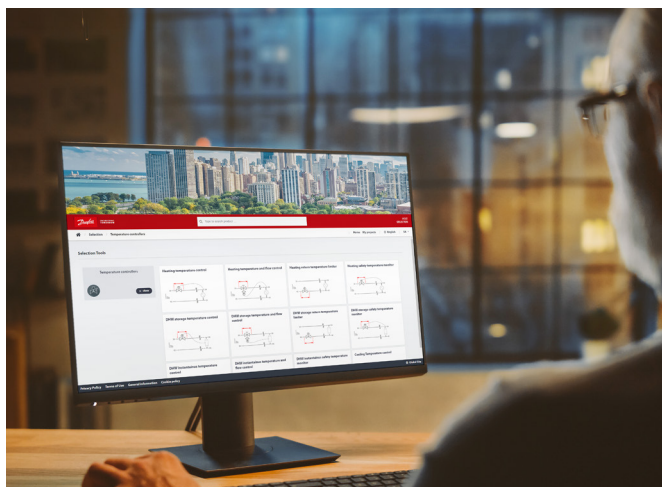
Danfoss

Selection | Temperature controllers

Selection Tools

Temperature controllers

Heating temperature control

Heating temperature and flow control

Heating return temperature limiter

Heating safety temperature monitor

DHW storage temperature control

DHW storage temperature and flow control

DHW storage return temperature limiter

DHW storage safety temperature monitor

DHW instantaneous temperature control

DHW instantaneous temperature and flow control

DHW instantaneous safety temperature monitor

Cooling temperature control

Privacy Policy | Terms of Use | Imprint | Cookie policy